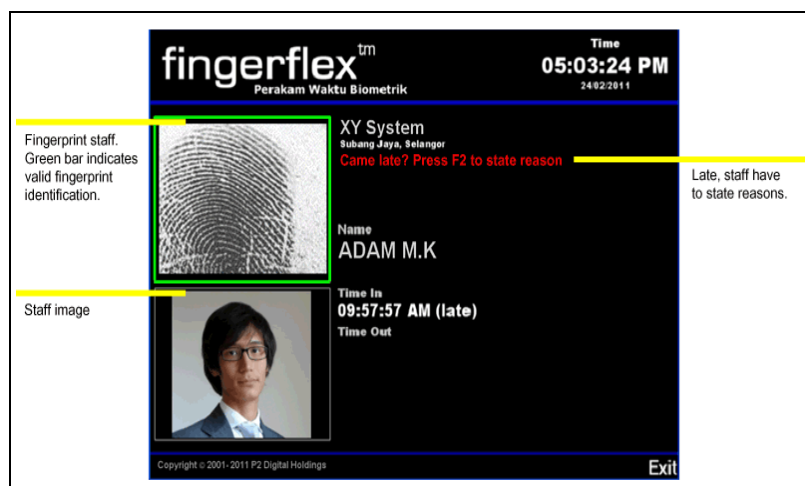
fingerflex$^{tm}$
Perakam Waktu Biometrik

Time
05:03:24 PM
24/02/2011

Fingerprint staff. Green bar indicates valid fingerprint identification.

XY System
Subang Jaya, Selangor
Came late? Press F2 to state reason

Late, staff have to state reasons.

Name
ADAM M.K

Staff image

Time In
09:57:57 AM (late)
Time Out

Copyright © 2001-2011 P2 Digital Holdings

Exit